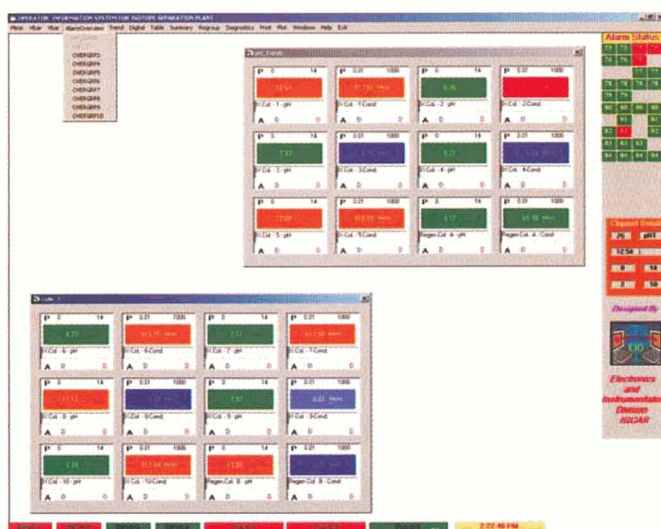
OPERATOR INFORMATION SYSTEM FOR ISOTOPE SEPARATION PLANT

Mimi Mfuv Mfuw AlarmOverview Trend Digital Table Summary Regroup Diagnostics Host Plot Window Help Exit

OVERGRP3
OVERGRP4
OVERGRP5
OVERGRP6
OVERGRP7
OVERGRP8
OVERGRP9
OVERGRP10

Alarm Status

| P 0 14 | P 0.01 1000 | P 0 14 | P 0.01 1000 |
|---|---|---|---|
| 12.54 | 97.50 mho | 8.26 | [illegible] |
| I-Col - 1 - pH | I-Col - 1 Cond | I-Col - 2 - pH | I-Col - 2 Cond |
| 7.37 | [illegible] | 9.27 | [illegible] |
| I-Col - 3 - pH | I-Col - 3 Cond | I-Col - 4 - pH | I-Col - 4 Cond |
| 12.88 | 105.00 mho | 6.17 | 45.89 mho |
| I-Col - 5 - pH | I-Col - 5 Cond | Regen Col - 6 - pH | Regen Col - 6 Cond |

| P 0 14 | P 0.01 1000 | P 0 14 | P 0.01 1000 |
|---|---|---|---|
| 8.77 | 161.75 mho | 2.53 | 112.50 mho |
| I-Col - 6 - pH | I-Col - 6 Cond | I-Col - 7 - pH | I-Col - 7 Cond |
| 13.12 | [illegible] | 5.87 | 0.01 mho |
| I-Col - 8 - pH | I-Col - 8 Cond | I-Col - 9 - pH | I-Col - 9 Cond |
| 5.38 | 511.64 mho | 11.35 | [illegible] |
| I-Col - 10 - pH | I-Col - 10 Cond | Regen Col - 8 - pH | Regen Col - 8 Cond |

Clipped Details
26 pH1
12.54
0 14
2 10

Designed By
EID
Electronics and Instrumentation Division IGCAR

2:22:46 PM